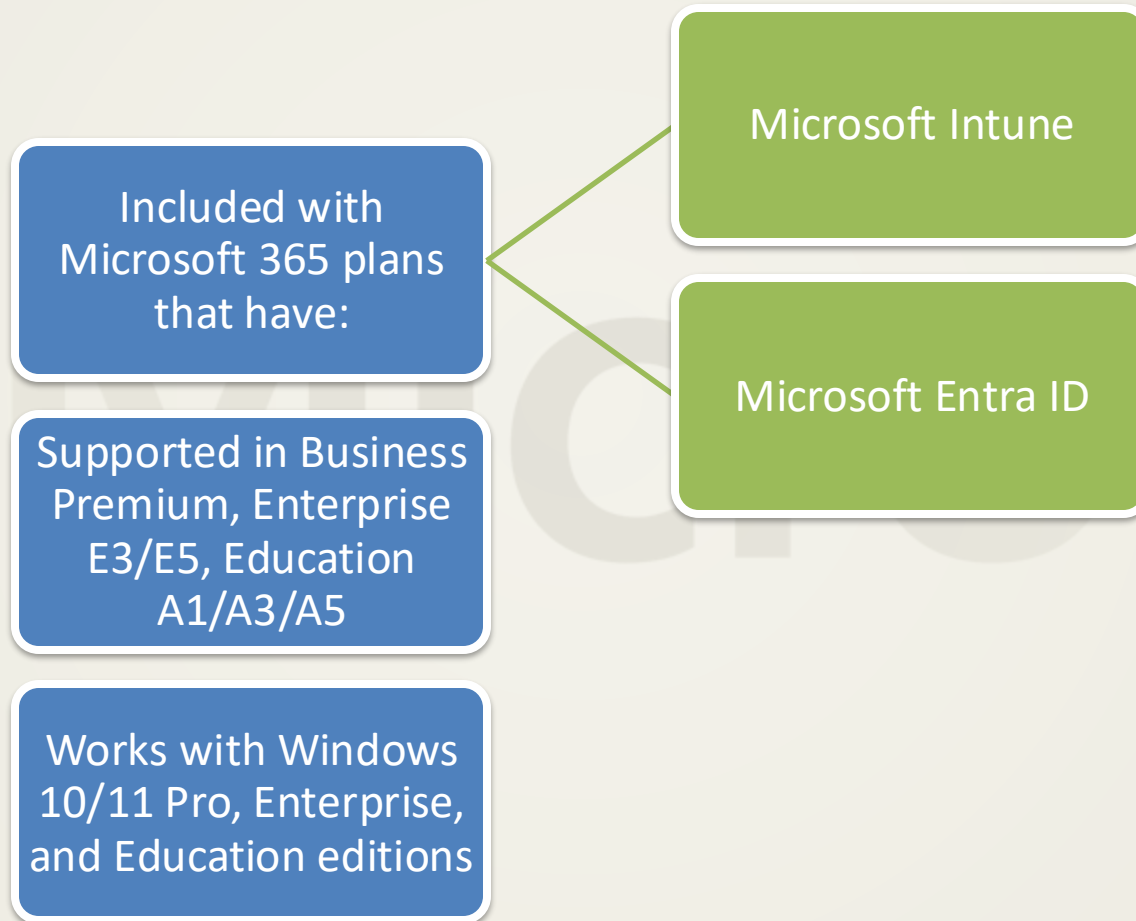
Included with Microsoft 365 plans that have:

Microsoft Intune

Microsoft Entra ID

Supported in Business Premium, Enterprise E3/E5, Education A1/A3/A5

Works with Windows 10/11 Pro, Enterprise, and Education editions